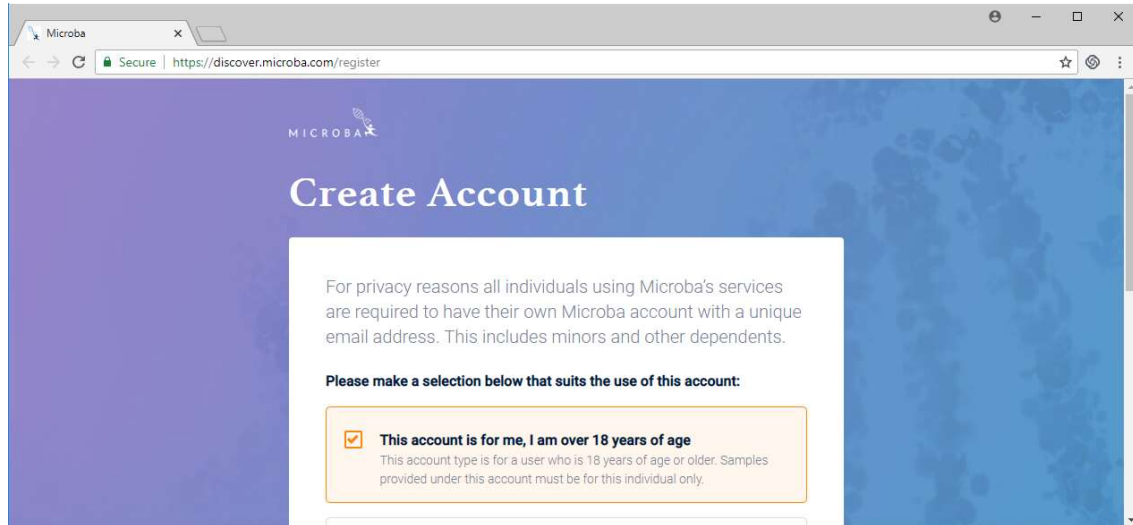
Microba ×

Secure | https://discover.microba.com/register

MICROBA

Create Account

For privacy reasons all individuals using Microba's services are required to have their own Microba account with a unique email address. This includes minors and other dependents.

Please make a selection below that suits the use of this account:

This account is for me, I am over 18 years of age
This account type is for a user who is 18 years of age or older. Samples provided under this account must be for this individual only.